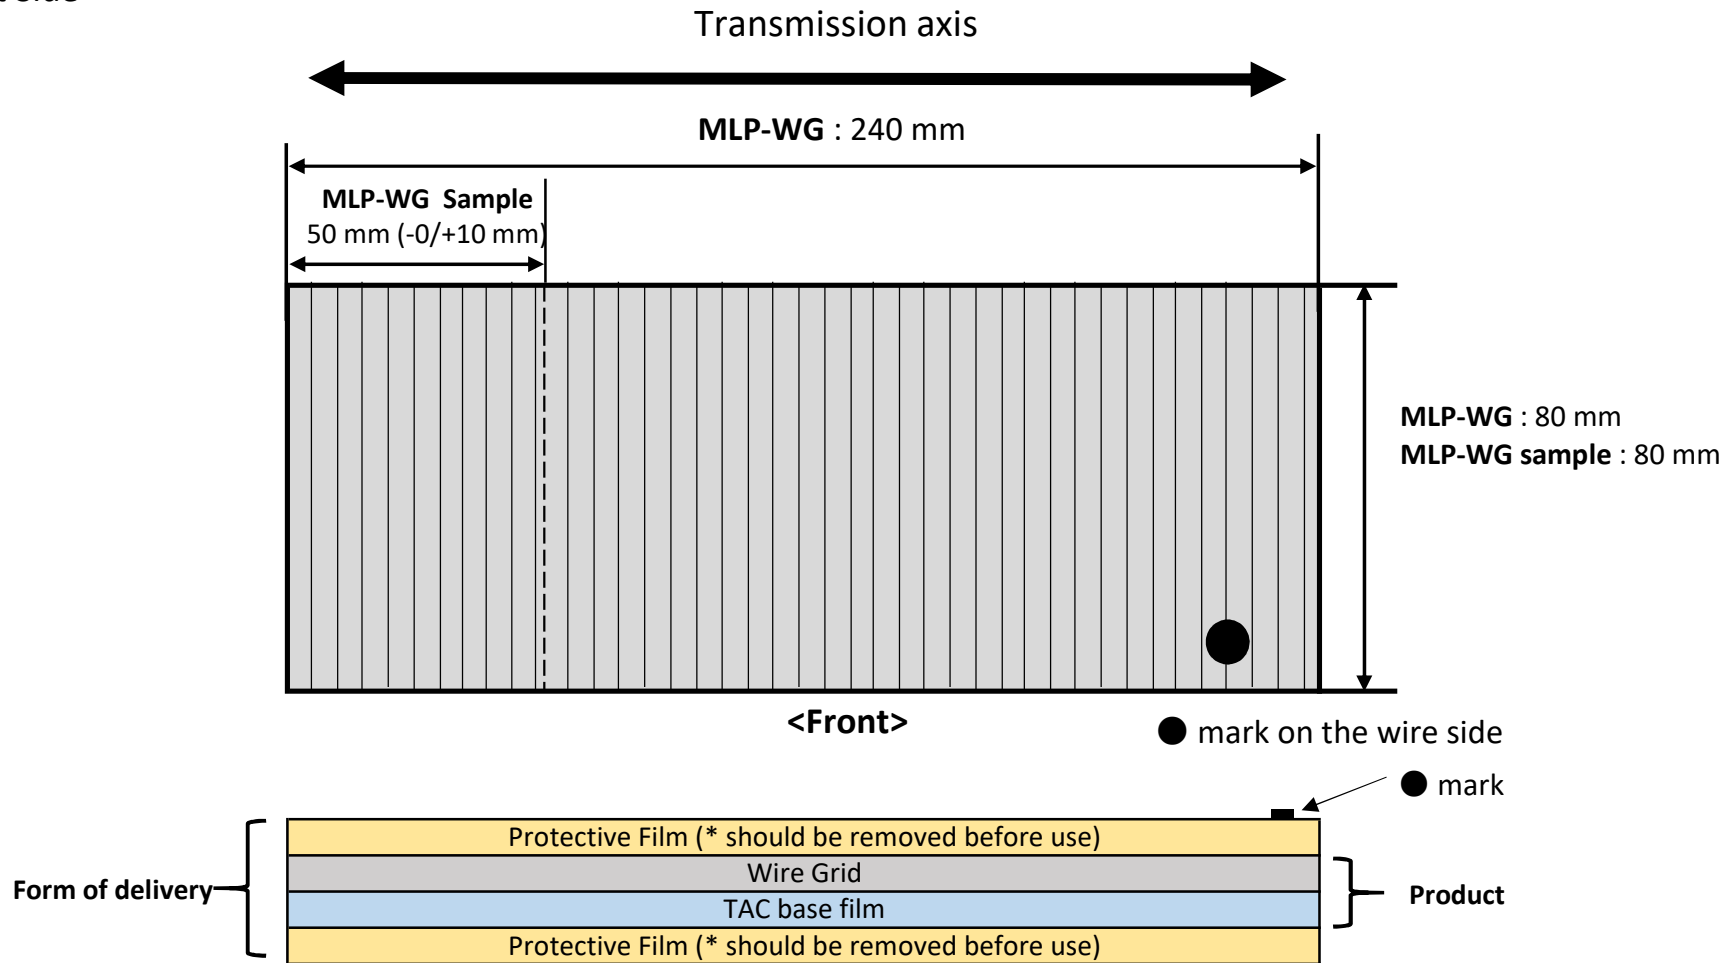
Transmission axis

**MLP-WG** : 240 mm

**MLP-WG Sample**
50 mm (-0/+10 mm)

**MLP-WG** : 80 mm
**MLP-WG sample** : 80 mm

**<Front>**

● mark on the wire side

● mark

Protective Film (* should be removed before use)
Wire Grid
TAC base film
Protective Film (* should be removed before use)

**Form of delivery**

**Product**